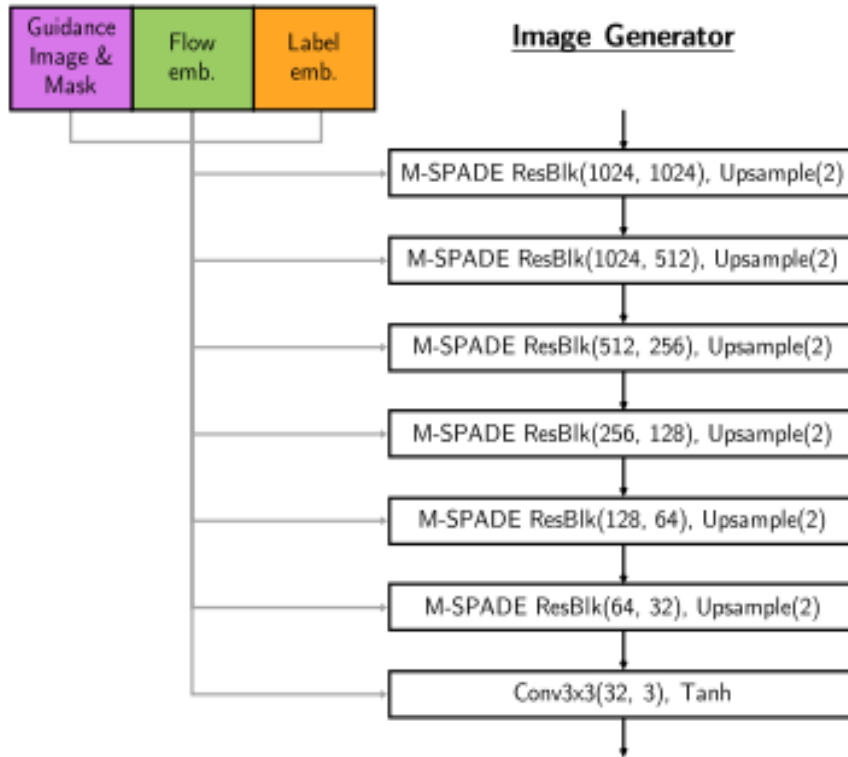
Guidance Image & Mask

Flow emb.

Label emb.

Image Generator

M-SPADE ResBlk(1024, 1024), Upsample(2)

M-SPADE ResBlk(1024, 512), Upsample(2)

M-SPADE ResBlk(512, 256), Upsample(2)

M-SPADE ResBlk(256, 128), Upsample(2)

M-SPADE ResBlk(128, 64), Upsample(2)

M-SPADE ResBlk(64, 32), Upsample(2)

Conv3x3(32, 3), Tanh